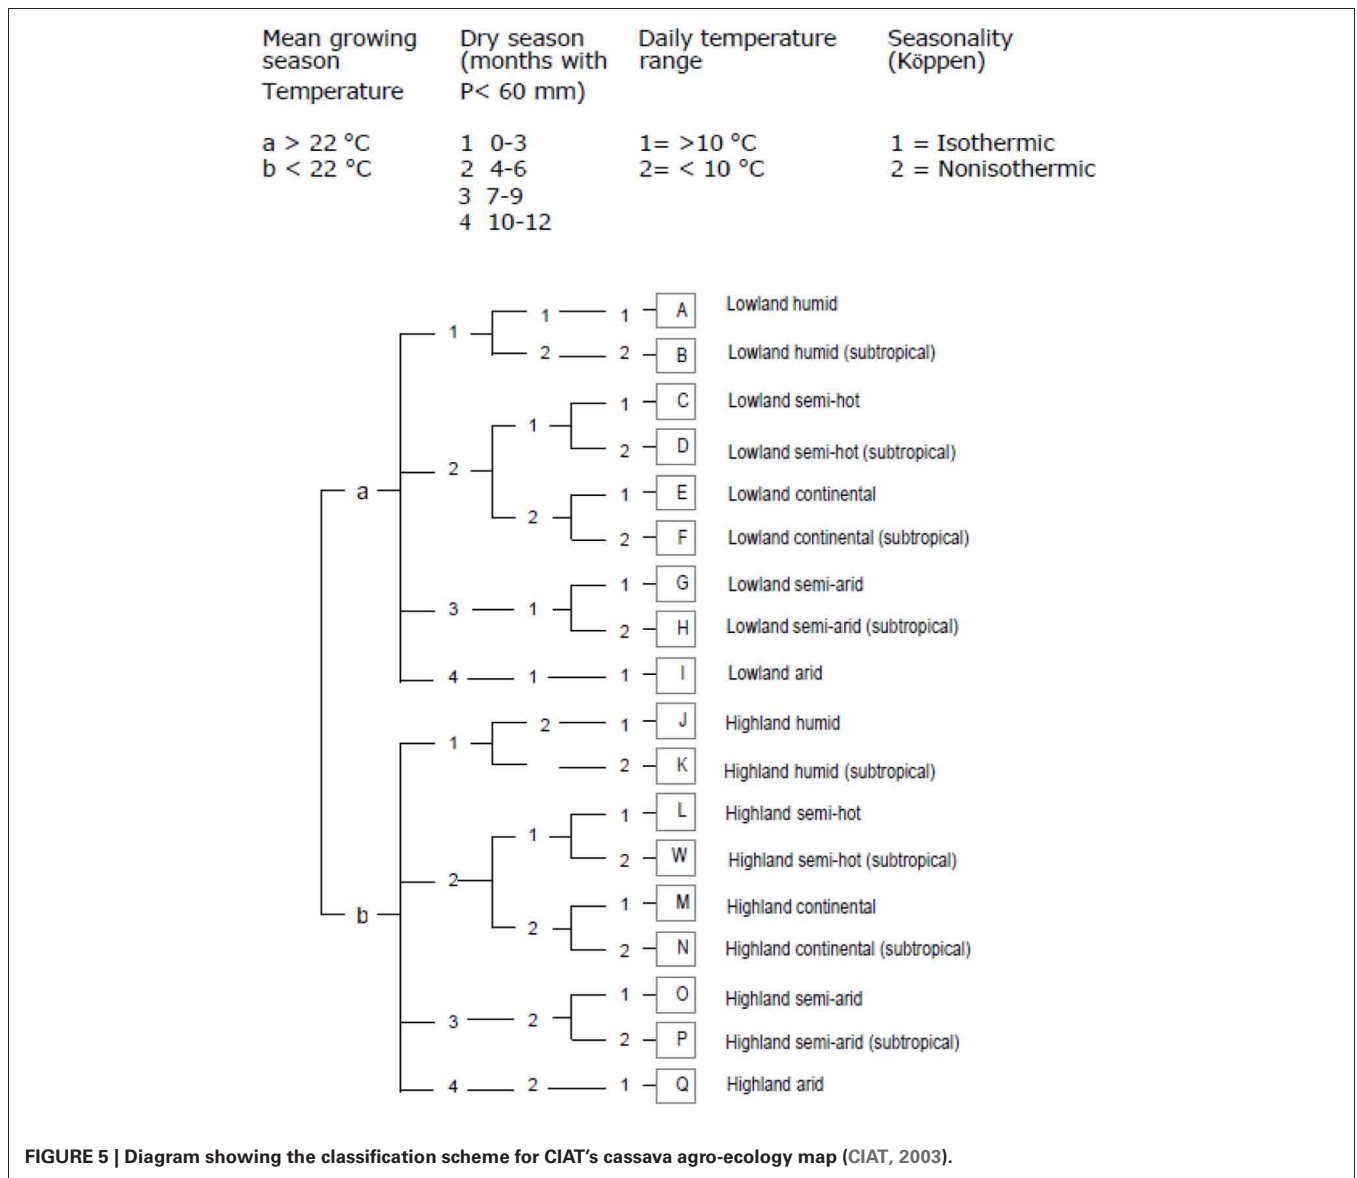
Mean growing season Temperature

a > 22 °C
b < 22 °C

Dry season (months with P< 60 mm)

1 0-3
2 4-6
3 7-9
4 10-12

Daily temperature range

1= >10 °C
2= < 10 °C

Seasonality (Köppen)

1 = Isothermic
2 = Nonisothermic

a
1
1
1
A Lowland humid
2
2
B Lowland humid (subtropical)
2
1
1
C Lowland semi-hot
2
D Lowland semi-hot (subtropical)
2
1
E Lowland continental
2
F Lowland continental (subtropical)
3
1
1
G Lowland semi-arid
2
H Lowland semi-arid (subtropical)
4
1
1
I Lowland arid
b
1
2
1
J Highland humid
2
K Highland humid (subtropical)
2
1
1
L Highland semi-hot
2
W Highland semi-hot (subtropical)
2
1
M Highland continental
2
N Highland continental (subtropical)
3
2
1
O Highland semi-arid
2
P Highland semi-arid (subtropical)
4
2
1
Q Highland arid

FIGURE 5 | Diagram showing the classification scheme for CIAT's cassava agro-ecology map (CIAT, 2003).